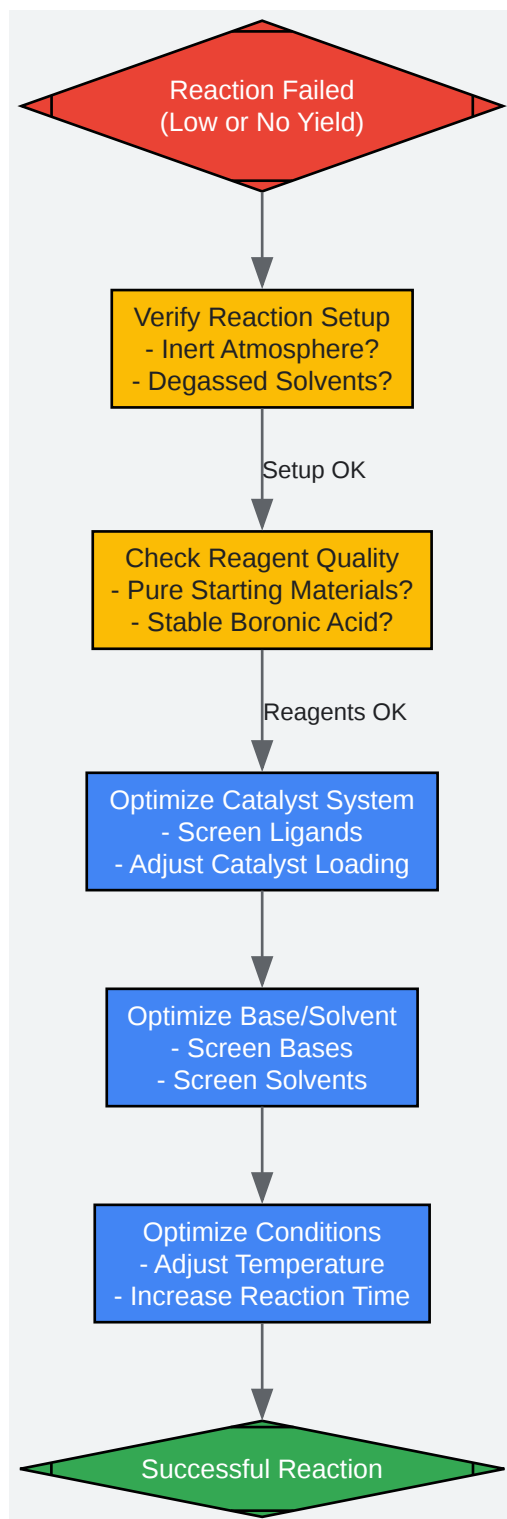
Reaction Failed
(Low or No Yield)

Verify Reaction Setup
- Inert Atmosphere?
- Degassed Solvents?

Setup OK

Check Reagent Quality
- Pure Starting Materials?
- Stable Boronic Acid?

Reagents OK

Optimize Catalyst System
- Screen Ligands
- Adjust Catalyst Loading

Optimize Base/Solvent
- Screen Bases
- Screen Solvents

Optimize Conditions
- Adjust Temperature
- Increase Reaction Time

Successful Reaction